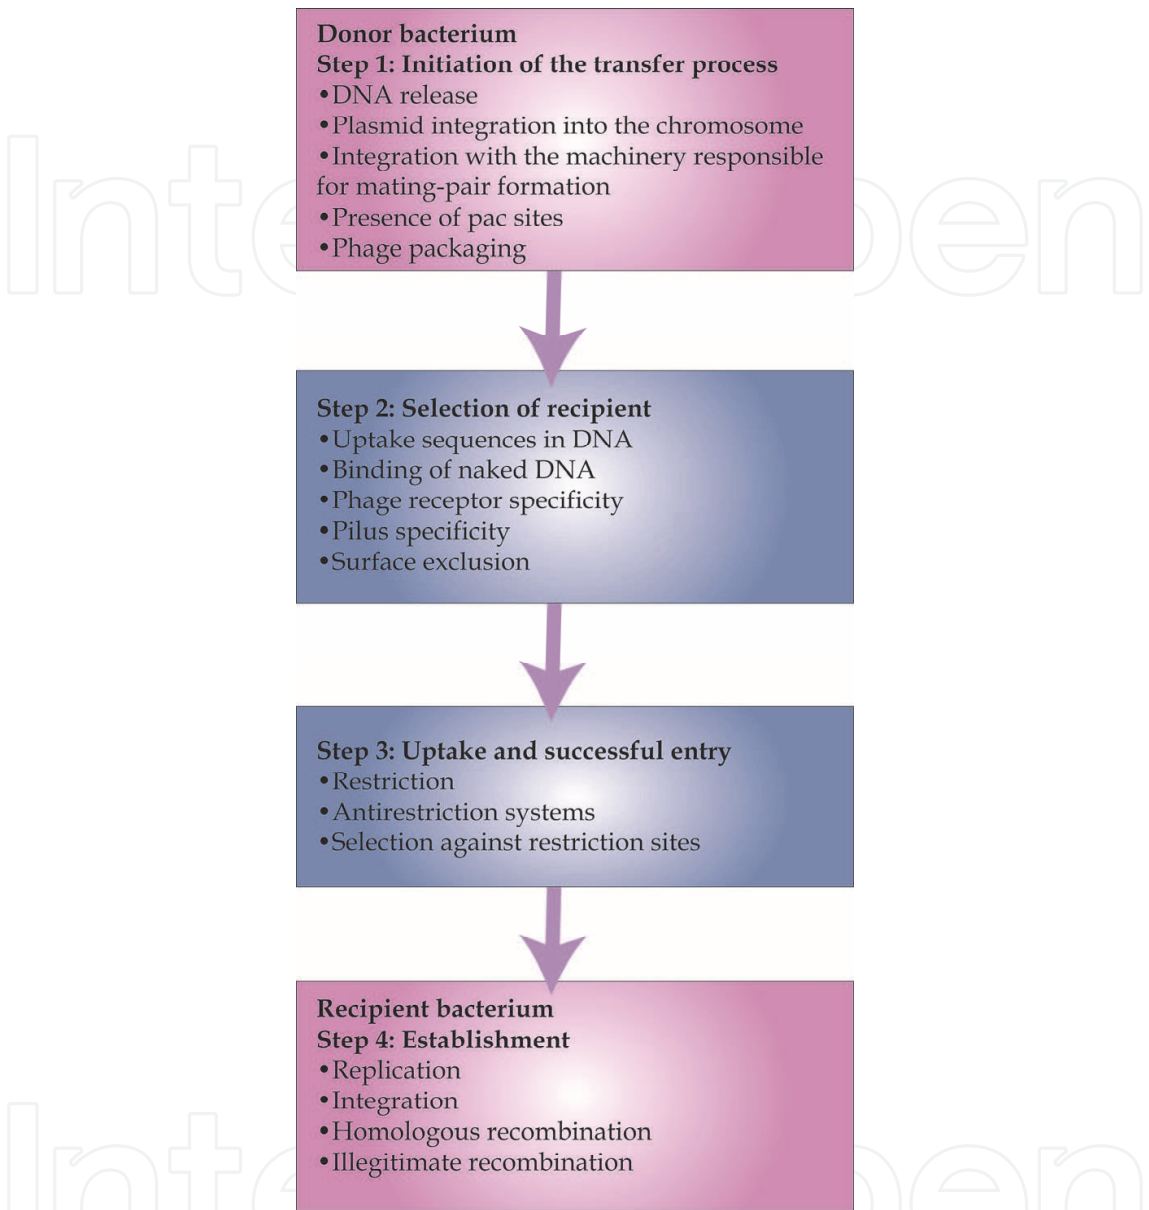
Donor bacterium
Step 1: Initiation of the transfer process
•DNA release
•Plasmid integration into the chromosome
•Integration with the machinery responsible for mating-pair formation
•Presence of pac sites
•Phage packaging

Step 2: Selection of recipient
•Uptake sequences in DNA
•Binding of naked DNA
•Phage receptor specificity
•Pilus specificity
•Surface exclusion

Step 3: Uptake and successful entry
•Restriction
•Antirestriction systems
•Selection against restriction sites

Recipient bacterium
Step 4: Establishment
•Replication
•Integration
•Homologous recombination
•Illegitimate recombination